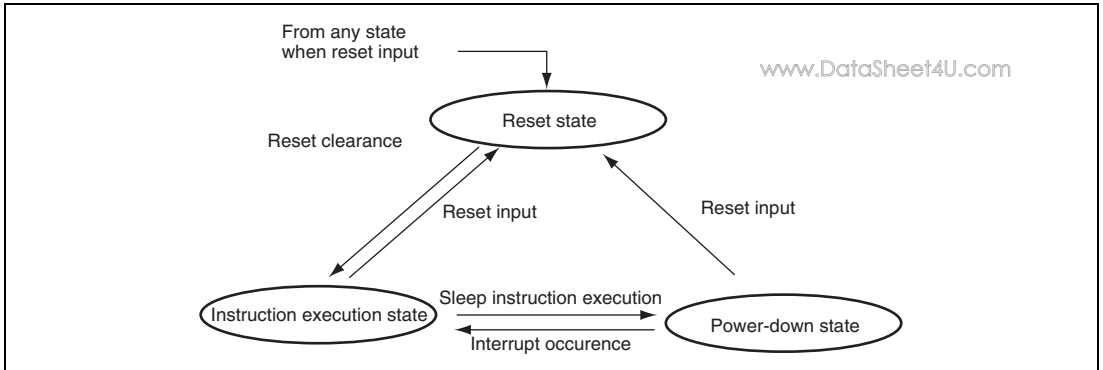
From any state when reset input

www.DataSheet4U.com

Reset state

Reset clearance

Reset input

Reset input

Instruction execution state

Sleep instruction execution

Interrupt occurence

Power-down state